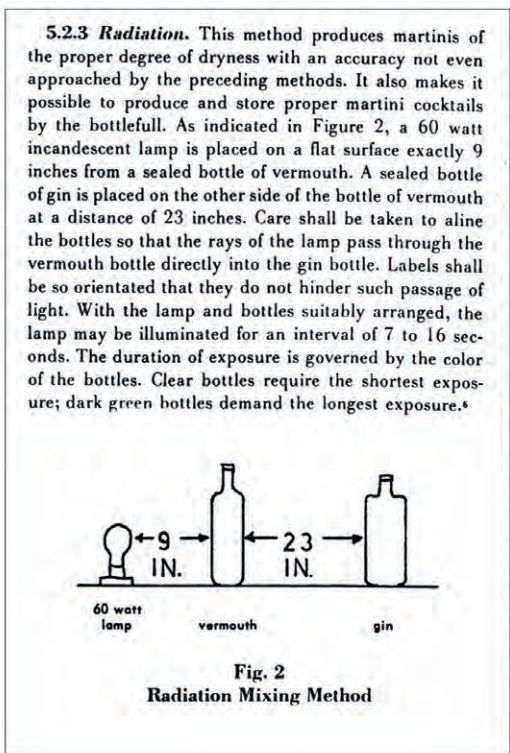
**5.2.3 *Radiation.*** This method produces martinis of the proper degree of dryness with an accuracy not even approached by the preceding methods. It also makes it possible to produce and store proper martini cocktails by the bottlefull. As indicated in Figure 2, a 60 watt incandescent lamp is placed on a flat surface exactly 9 inches from a sealed bottle of vermouth. A sealed bottle of gin is placed on the other side of the bottle of vermouth at a distance of 23 inches. Care shall be taken to aline the bottles so that the rays of the lamp pass through the vermouth bottle directly into the gin bottle. Labels shall be so orientated that they do not hinder such passage of light. With the lamp and bottles suitably arranged, the lamp may be illuminated for an interval of 7 to 16 seconds. The duration of exposure is governed by the color of the bottles. Clear bottles require the shortest exposure; dark green bottles demand the longest exposure.$^6$

←9→
IN.

←23→
IN.

60 watt lamp

vermouth

gin

Fig. 2
Radiation Mixing Method